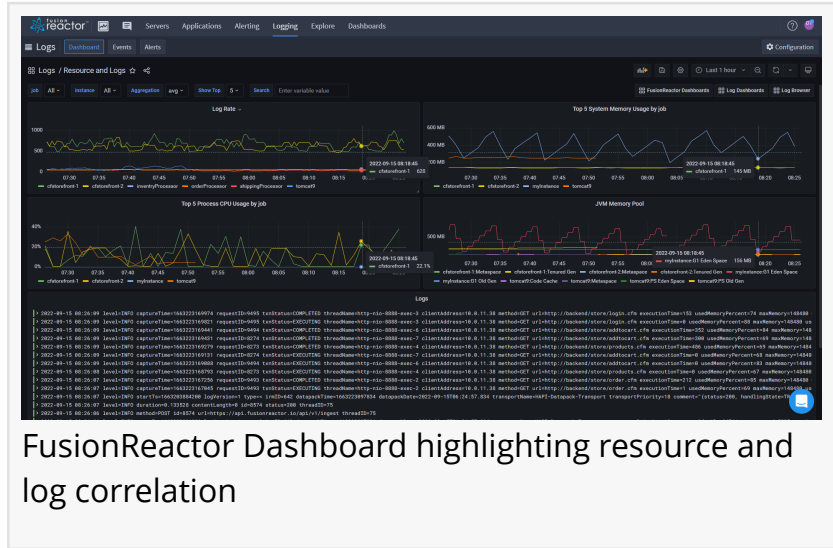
fusion reactor Servers Applications Alerting Logging Explore Dashboards

Logs Dashboard Events Alerts Configuration

Logs / Resource and Logs

Last 1 hour

job All Instance All Aggregation avg Show Top 5 Search Enter variable value

FusionReactor Dashboards Log Dashboards Log Browser

Log Rate

1000
500
0

07:30 07:35 07:40 07:45 07:50 07:55 08:00 08:05 08:10 08:15 08:20 08:25

2022-09-15 08:18:45
cfstorefront-1 620

cfstorefront-1 cfstorefront-2 inventryProcessor orderProcessor shippingProcessor tomcat9

Top 5 System Memory Usage by job

600 MB
400 MB
200 MB
0 MB

2022-09-15 08:18:45
cfstorefront-1 145 MB

cfstorefront-1 cfstorefront-2 myInstance tomcat9

Top 5 Process CPU Usage by job

40%
20%
0%

2022-09-15 08:18:45
cfstorefront-1 22.1%

cfstorefront-1 cfstorefront-2 myInstance tomcat9

JVM Memory Pool

500 MB
0 MB

2022-09-15 08:18:45
myInstance:G1 Eden Space 156 MB

cfstorefront-1:Metaspace cfstorefront-1:Tenured Gen cfstorefront-2:Metaspace cfstorefront-2:Tenured Gen myInstance:G1 Eden Space myInstance:G1 Old Gen tomcat9:Code Cache tomcat9:Metaspace tomcat9:PS Eden Space tomcat9:PS Old Gen

Logs

2022-09-15 08:26:09 level=INFO captureTime=1663223169974 requestID=9495 txnStatus=COMPLETED threadName=http-nio-8888-exec-3 clientAddress=10.0.11.38 method=GET url=http://backend/store/login.cfm executionTime=153 usedMemoryPercent=74 maxMemory=148480
2022-09-15 08:26:09 level=INFO captureTime=1663223169021 requestID=9495 txnStatus=EXECUTING threadName=http-nio-8888-exec-3 clientAddress=10.0.11.38 method=GET url=http://backend/store/login.cfm executionTime=0 usedMemoryPercent=88 maxMemory=148480
2022-09-15 08:26:09 level=INFO captureTime=1663223168441 requestID=9494 txnStatus=COMPLETED threadName=http-nio-8888-exec-6 clientAddress=10.0.11.38 method=GET url=http://backend/store/addtocart.cfm executionTime=352 usedMemoryPercent=84 maxMemory=148
2022-09-15 08:26:09 level=INFO captureTime=1663223169421 requestID=8273 txnStatus=COMPLETED threadName=http-nio-8888-exec-7 clientAddress=10.0.11.38 method=GET url=http://backend/store/addtocart.cfm executionTime=300 usedMemoryPercent=68 maxMemory=148
2022-09-15 08:26:09 level=INFO captureTime=1663223169279 requestID=8273 txnStatus=COMPLETED threadName=http-nio-8888-exec-5 clientAddress=10.0.11.38 method=GET url=http://backend/store/products.cfm executionTime=486 usedMemoryPercent=69 maxMemory=1484
2022-09-15 08:26:09 level=INFO captureTime=1663223169131 requestID=8274 txnStatus=EXECUTING threadName=http-nio-8888-exec-7 clientAddress=10.0.11.38 method=GET url=http://backend/store/addtocart.cfm executionTime=0 usedMemoryPercent=68 maxMemory=148480
2022-09-15 08:26:08 level=INFO captureTime=1663223169088 requestID=9494 txnStatus=EXECUTING threadName=http-nio-8888-exec-6 clientAddress=10.0.11.38 method=GET url=http://backend/store/addtocart.cfm executionTime=0 usedMemoryPercent=83 maxMemory=148480
2022-09-15 08:26:08 level=INFO captureTime=1663223168769 requestID=8273 txnStatus=EXECUTING threadName=http-nio-8888-exec-5 clientAddress=10.0.11.38 method=GET url=http://backend/store/products.cfm executionTime=0 usedMemoryPercent=67 maxMemory=148480
2022-09-15 08:26:07 level=INFO captureTime=1663223167256 requestID=9493 txnStatus=COMPLETED threadName=http-nio-8888-exec-2 clientAddress=10.0.11.38 method=GET url=http://backend/store/order.cfm executionTime=212 usedMemoryPercent=85 maxMemory=148480
2022-09-15 08:26:07 level=INFO captureTime=1663223167045 requestID=9493 txnStatus=EXECUTING threadName=http-nio-8888-exec-2 clientAddress=10.0.11.38 method=GET url=http://backend/store/order.cfm executionTime=0 usedMemoryPercent=69 maxMemory=148480
2022-09-15 08:26:07 level=INFO startTs=1663203884280 logVersion=1 type=- irmID=642 datapackTime=1663223087834 datapackDate=2022-09-15T06:24:57.834 transportName=HAPI-Datapack-Transport transportPriority=10 comment='{status=200, handlingState=TR
2022-09-15 08:26:06 level=INFO duration=1 contentLength=0 id=6574 status=200 threadID=75
2022-09-15 08:26:06 level=INFO method=POST id=6574 url=https://api.fusionreactor.io/v1/ingest threadID=75

FusionReactor Dashboard highlighting resource and log correlation